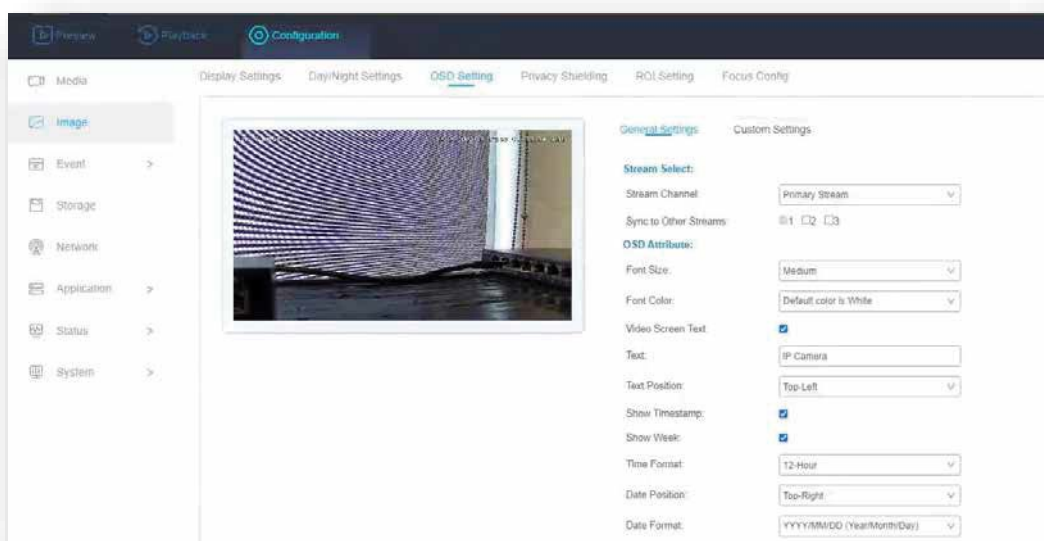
Preview Playback Configuration

Media
Image
Event >
Storage
Network
Application >
Status >
System >

Display Settings Day/Night Settings OSD Setting Privacy Shielding ROI Setting Focus Config

General Settings Custom Settings

Stream Select:
Stream Channel: Primary Stream
Sync to Other Streams: 1 2 3
OSD Attribute:
Font Size: Medium
Font Color: Default color is White
Video Screen Text
Text: IP Camera
Text Position: Top-Left
Show Timestamp:
Show Week:
Time Format: 12-Hour
Date Position: Top-Right
Date Format: YYYY/MM/DD (Year/Month/Day)